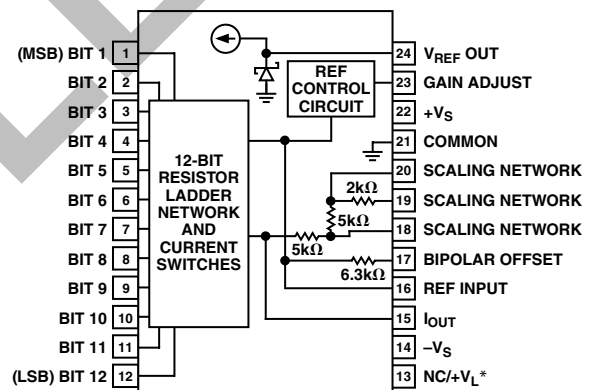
(MSB) BIT 1 1
BIT 2 2
BIT 3 3
BIT 4 4
BIT 5 5
BIT 6 6
BIT 7 7
BIT 8 8
BIT 9 9
BIT 10 10
BIT 11 11
(LSB) BIT 12 12

12-BIT RESISTOR LADDER NETWORK AND CURRENT SWITCHES

REF CONTROL CIRCUIT

2kΩ
5kΩ
5kΩ
6.3kΩ

24 $V_{REF}$ OUT
23 GAIN ADJUST
22 $+V_S$
21 COMMON
20 SCALING NETWORK
19 SCALING NETWORK
18 SCALING NETWORK
17 BIPOLAR OFFSET
16 REF INPUT
15 $I_{OUT}$
14 $-V_S$
13 NC/$+V_L$*